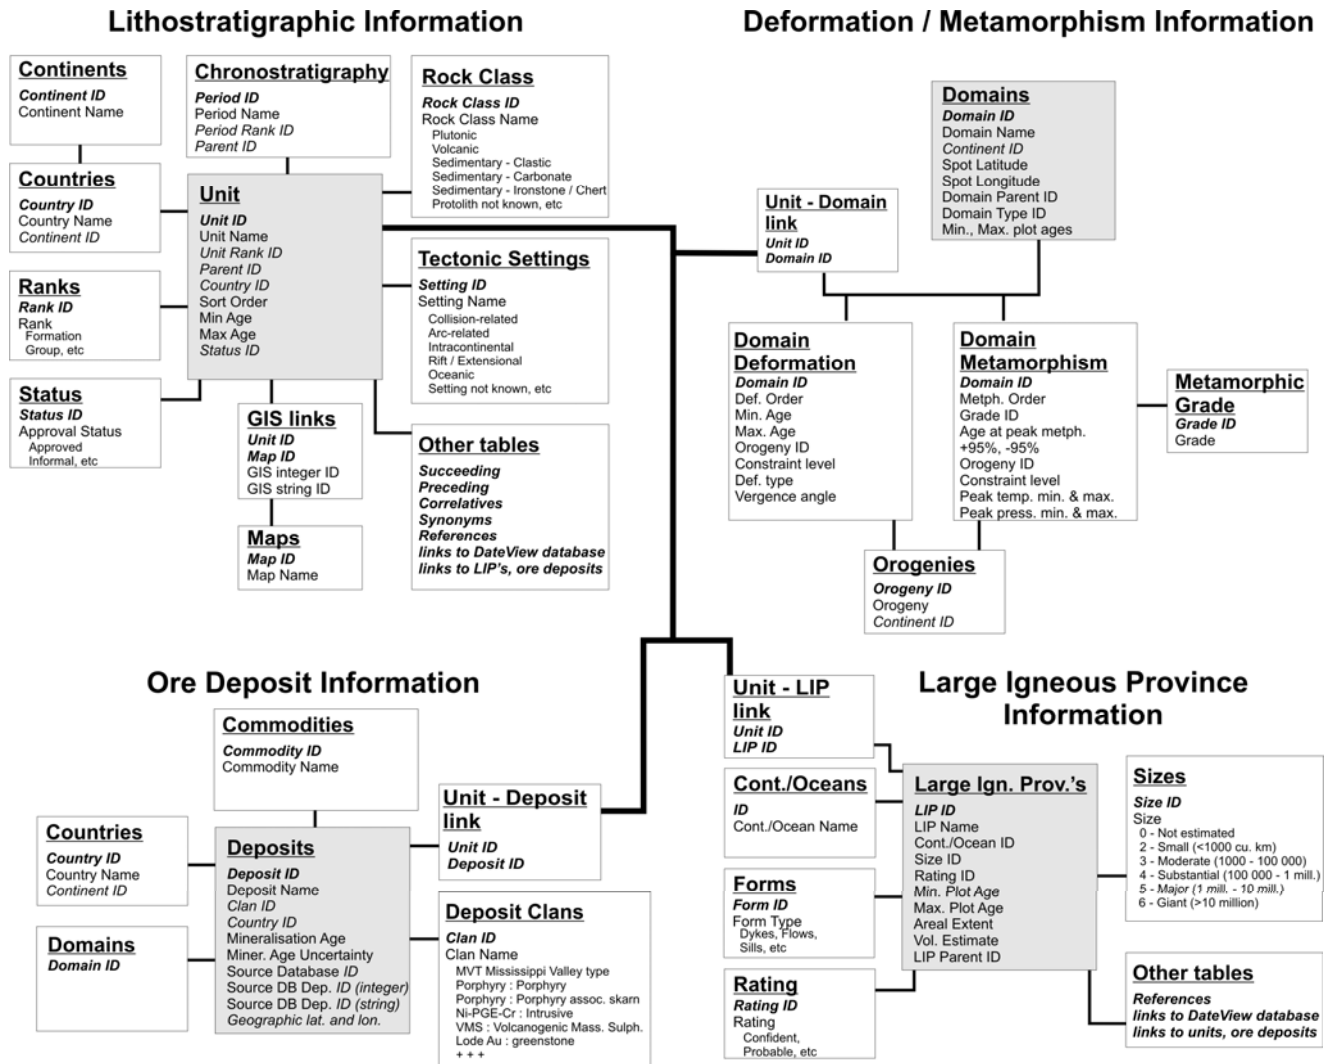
Lithostratigraphic Information

Continents
Continent ID
Continent Name

Chronostratigraphy
Period ID
Period Name
Period Rank ID
Parent ID

Rock Class
Rock Class ID
Rock Class Name
Plutonic
Volcanic
Sedimentary - Clastic
Sedimentary - Carbonate
Sedimentary - Ironstone / Chert
Protolith not known, etc

Countries
Country ID
Country Name
Continent ID

Unit
Unit ID
Unit Name
Unit Rank ID
Parent ID
Country ID
Sort Order
Min Age
Max Age
Status ID

Ranks
Rank ID
Rank
Formation
Group, etc

Tectonic Settings
Setting ID
Setting Name
Collision-related
Arc-related
Intracontinental
Rift / Extensional
Oceanic
Setting not known, etc

Status
Status ID
Approval Status
Approved
Informal, etc

GIS links
Unit ID
Map ID
GIS integer ID
GIS string ID

Other tables
Succeeding
Preceding
Correlatives
Synonyms
References
links to DateView database
links to LIP's, ore deposits

Maps
Map ID
Map Name

Deformation / Metamorphism Information

Domains
Domain ID
Domain Name
Continent ID
Spot Latitude
Spot Longitude
Domain Parent ID
Domain Type ID
Min., Max. plot ages

Unit - Domain link
Unit ID
Domain ID

Domain Deformation
Domain ID
Def. Order
Min. Age
Max. Age
Orogeny ID
Constraint level
Def. type
Vergence angle

Domain Metamorphism
Domain ID
Metph. Order
Grade ID
Age at peak metph.
+95%, -95%
Orogeny ID
Constraint level
Peak temp. min. & max.
Peak press. min. & max.

Metamorphic Grade
Grade ID
Grade

Orogenies
Orogeny ID
Orogeny
Continent ID

Ore Deposit Information

Commodities
Commodity ID
Commodity Name

Countries
Country ID
Country Name
Continent ID

Deposits
Deposit ID
Deposit Name
Clan ID
Country ID
Mineralisation Age
Miner. Age Uncertainty
Source Database ID
Source DB Dep. ID (integer)
Source DB Dep. ID (string)
Geographic lat. and lon.

Unit - Deposit link
Unit ID
Deposit ID

Domains
Domain ID

Deposit Clans
Clan ID
Clan Name
MVT Mississippi Valley type
Porphyry : Porphyry
Porphyry : Porphyry assoc. skarn
Ni-PGE-Cr : Intrusive
VMS : Volcanogenic Mass. Sulph.
Lode Au : greenstone
+ + +

Large Igneous Province Information

Unit - LIP link
Unit ID
LIP ID

Cont./Oceans
ID
Cont./Ocean Name

Large Ign. Prov.'s
LIP ID
LIP Name
Cont./Ocean ID
Size ID
Rating ID
Min. Plot Age
Max. Plot Age
Areal Extent
Vol. Estimate
LIP Parent ID

Sizes
Size ID
Size
0 - Not estimated
2 - Small (<1000 cu. km)
3 - Moderate (1000 - 100 000)
4 - Substantial (100 000 - 1 mill.)
5 - Major (1 mill. - 10 mill.)
6 - Giant (>10 million)

Forms
Form ID
Form Type
Dykes, Flows,
Sills, etc

Rating
Rating ID
Rating
Confident,
Probable, etc

Other tables
References
links to DateView database
links to units, ore deposits